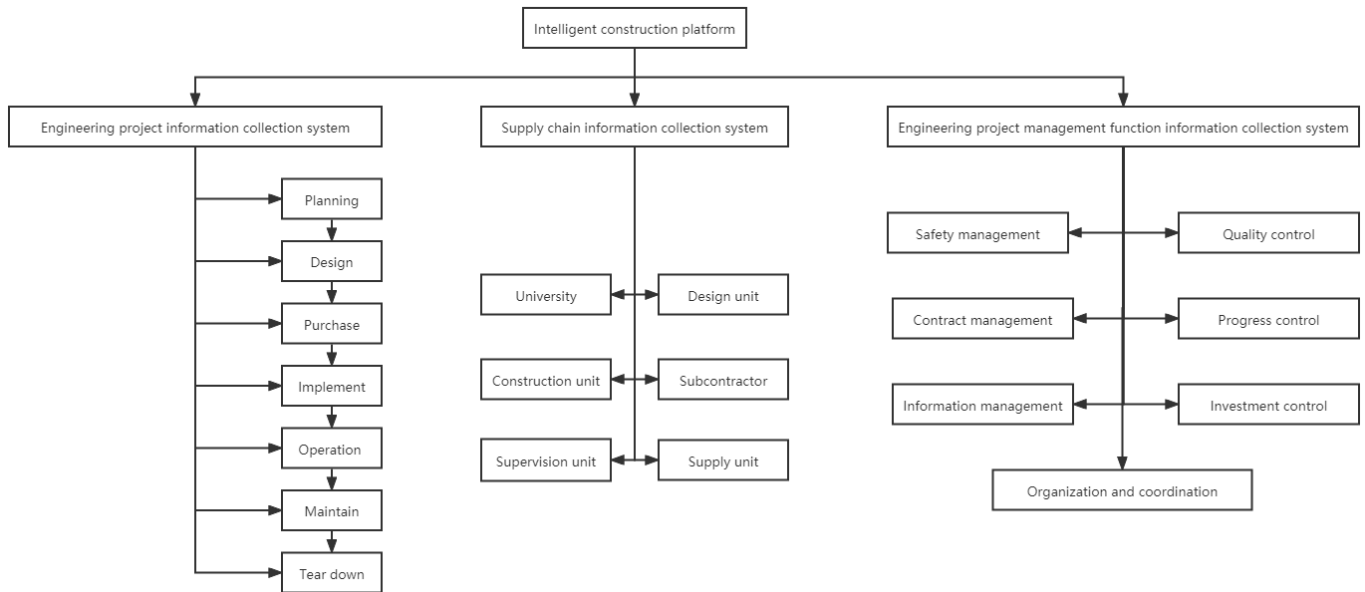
Intelligent construction platform

Engineering project information collection system

Planning

Design

Purchase

Implement

Operation

Maintain

Tear down

Supply chain information collection system

University

Design unit

Construction unit

Subcontractor

Supervision unit

Supply unit

Engineering project management function information collection system

Safety management

Quality control

Contract management

Progress control

Information management

Investment control

Organization and coordination